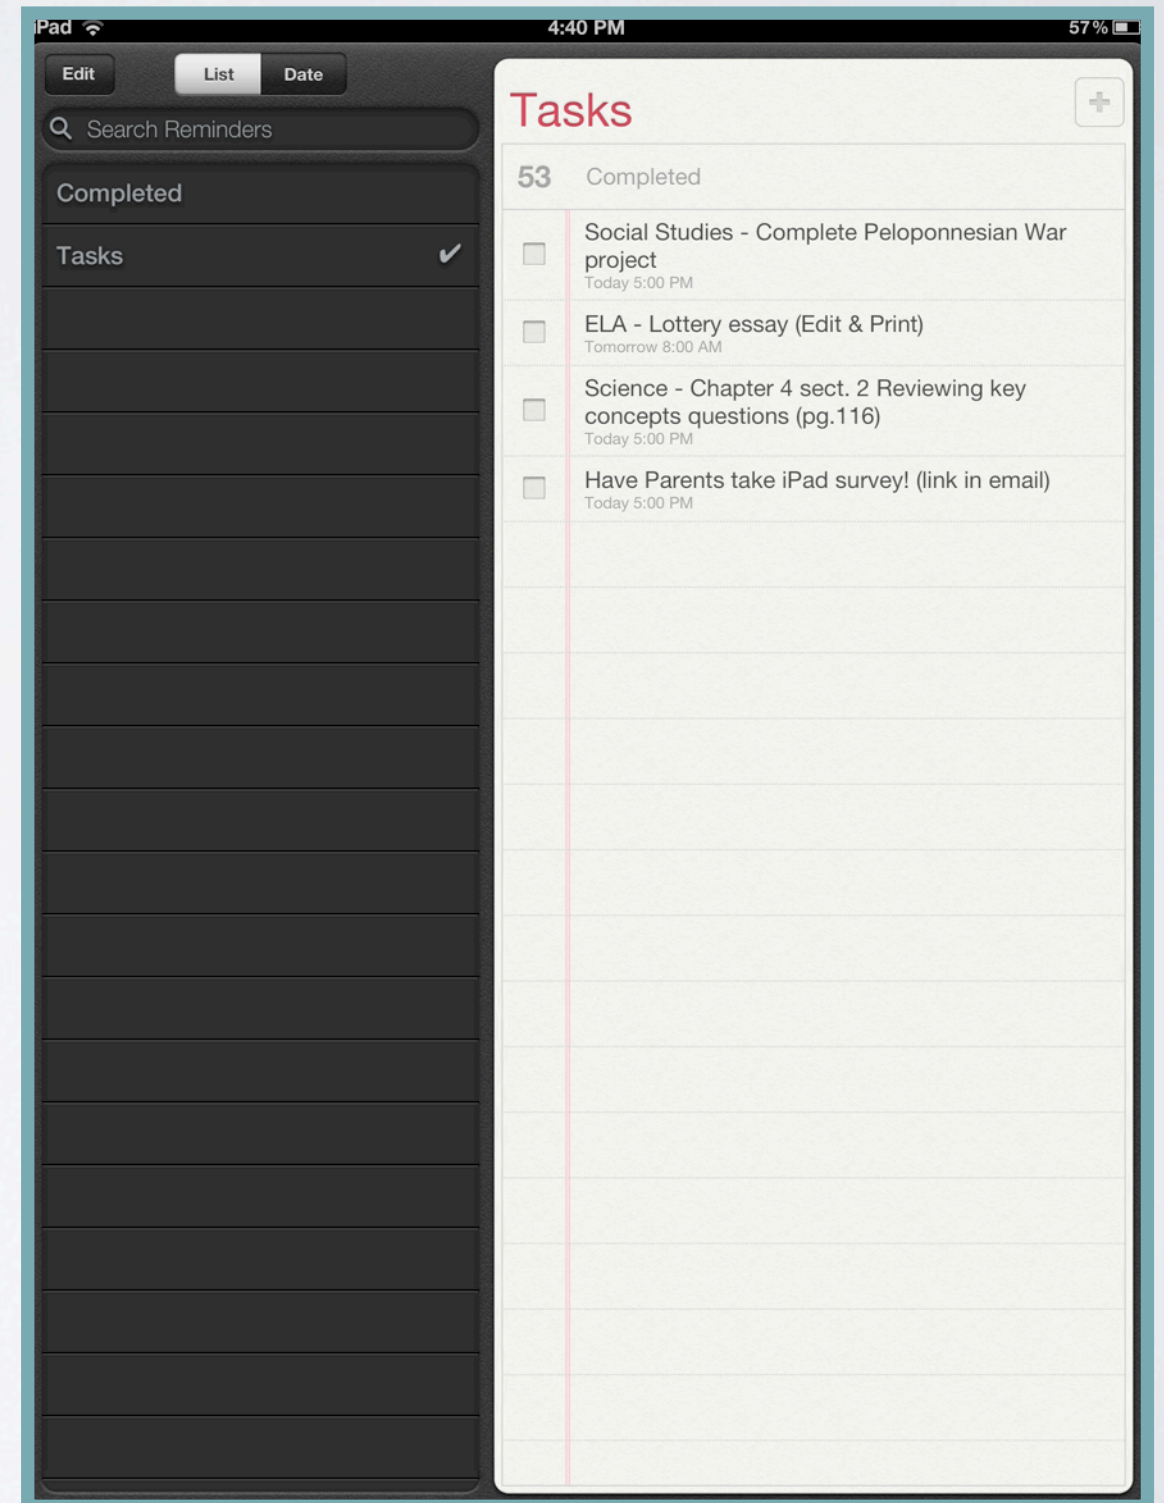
iPad 4:40 PM 57 %

Edit List Date

Search Reminders

Completed

Tasks ✔

Tasks +

53 Completed

Social Studies - Complete Peloponnesian War project
Today 5:00 PM

ELA - Lottery essay (Edit & Print)
Tomorrow 8:00 AM

Science - Chapter 4 sect. 2 Reviewing key concepts questions (pg.116)
Today 5:00 PM

Have Parents take iPad survey! (link in email)
Today 5:00 PM